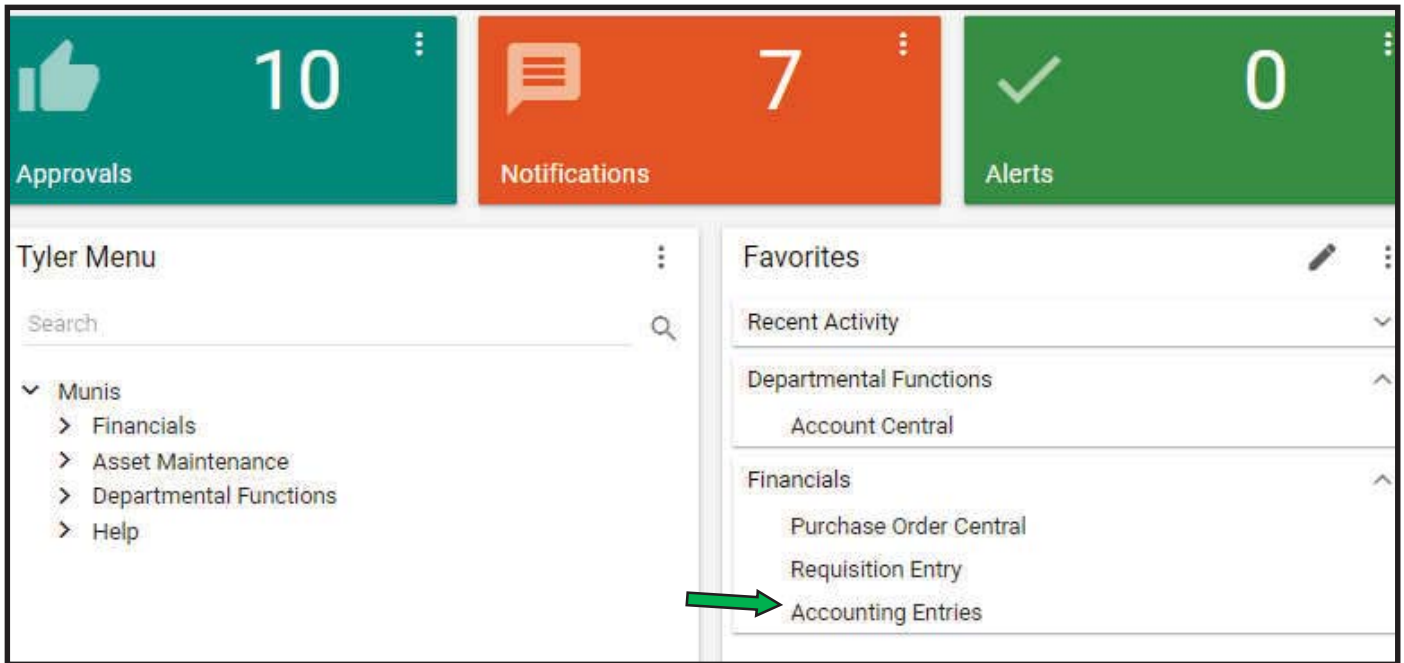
10
Approvals

7
Notifications

0
Alerts

Tyler Menu

Search

Munis
Financials
Asset Maintenance
Departmental Functions
Help

Favorites

Recent Activity

Departmental Functions
Account Central

Financials
Purchase Order Central
Requisition Entry
Accounting Entries